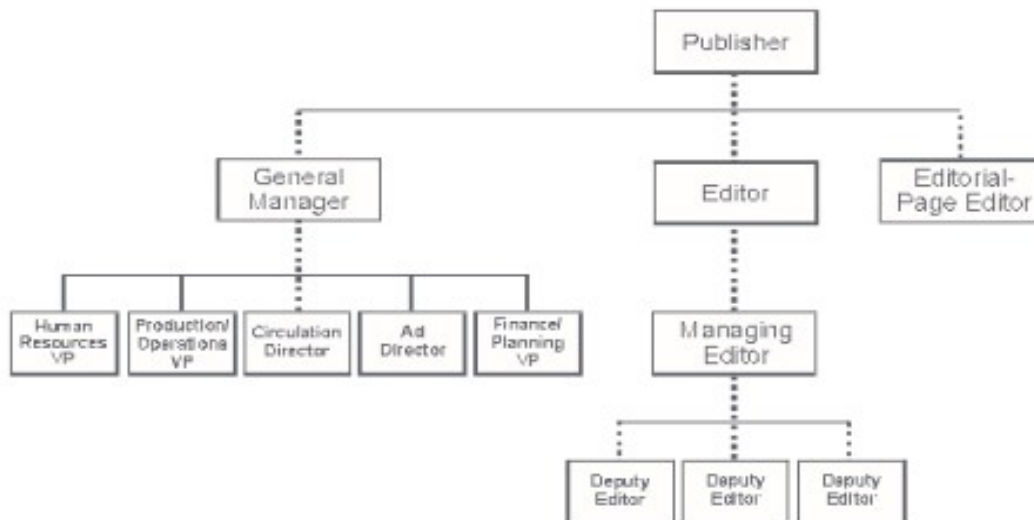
Publisher

General Manager

Editor

Editorial-Page Editor

Human Resources VP

Production/ Operations VP

Circulation Director

Ad Director

Finance/ Planning VP

Managing Editor

Deputy Editor

Deputy Editor

Deputy Editor